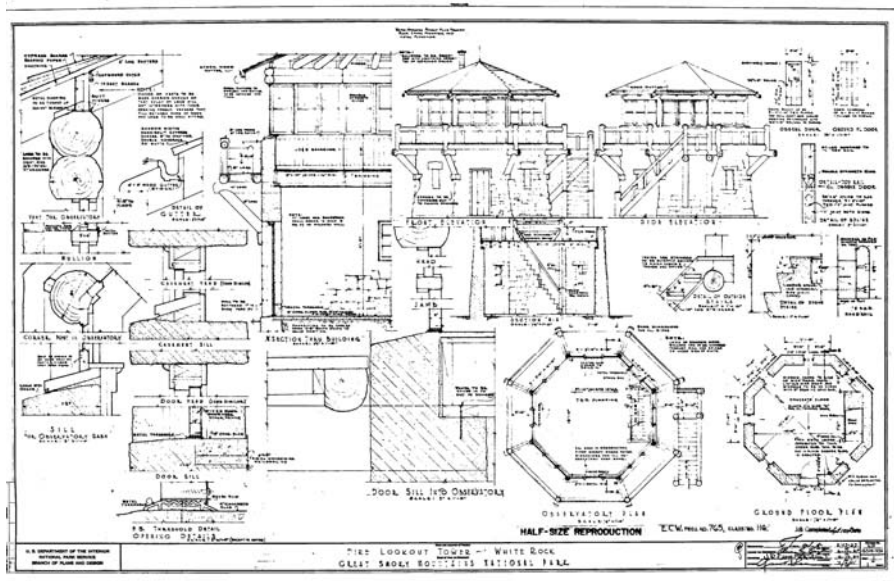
FRONT ELEVATION

SIDE ELEVATION

DETAIL OF GUTTER

SILL FOR OBSERVATORY SASH

CASEMENT SILL

DOOR HEAD

DOOR SILL

SECTION THRU BUILDING

DOOR SILL INTO OBSERVATORY

OPENING DETAILS

DETAIL OF OUTSIDE STAIRS

DETAIL OF STAIR

OBSERVATORY PLAN

GROUND FLOOR PLAN

HALF-SIZE REPRODUCTION

E.C.W. PROJ. NO. 765, CLASS NO. 11B

U. S. DEPARTMENT OF THE INTERIOR
NATIONAL PARK SERVICE
BRANCH OF PLANS AND DESIGN

FIRE LOOKOUT TOWER - WHITE ROCK
GREAT SMOKY MOUNTAINS NATIONAL PARK

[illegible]